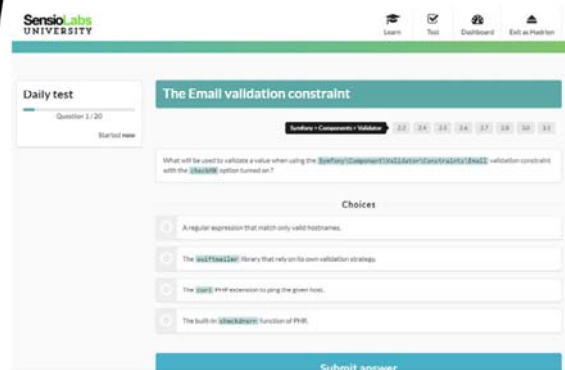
SensioLabs
UNIVERSITY

Learn Test Dashboard Exit as Hadrien

Daily test

Question 1 / 20

Started now

The Email validation constraint

Symfony > Components > Validator 2.2 2.4 2.5 2.6 2.7 2.8 3.0 3.1

What will be used to validate a value when using the Symfony\Component\Validator\Constraints\Email validation constraint with the checkMX option turned on?

Choices

A regular expression that match only valid hostnames.

The swiftmailer library that rely on its own validation strategy.

The curl PHP extension to ping the given host.

The built-in checkdnsrr function of PHP.

Submit answer